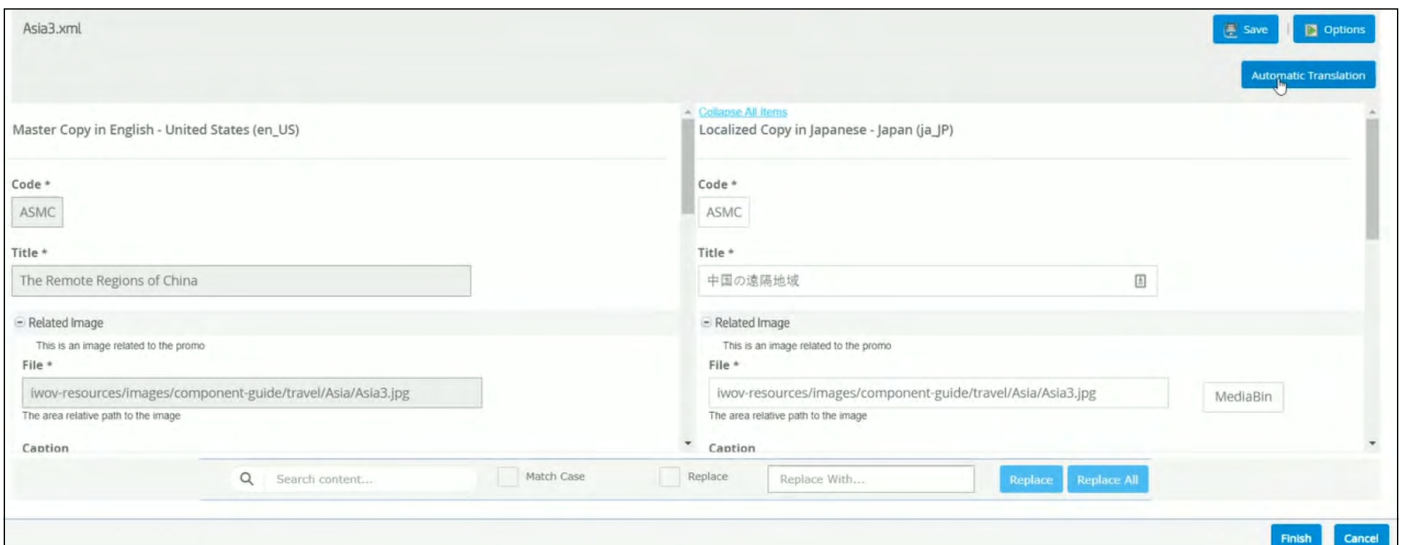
Asia3.xml

Save | Options

Automatic Translation

Master Copy in English - United States (en_US)

Code *

ASMC

Title *

The Remote Regions of China

Related Image

This is an image related to the promo

File *

iwov-resources/images/component-guide/travel/Asia/Asia3.jpg

The area relative path to the image

Caption

Collapse All Items

Localized Copy in Japanese - Japan (ja_JP)

Code *

ASMC

Title *

中国の遠隔地域

Related Image

This is an image related to the promo

File *

iwov-resources/images/component-guide/travel/Asia/Asia3.jpg

MediaBin

The area relative path to the image

Caption

Search content...

Match Case

Replace

Replace With...

Replace

Replace All

Finish

Cancel